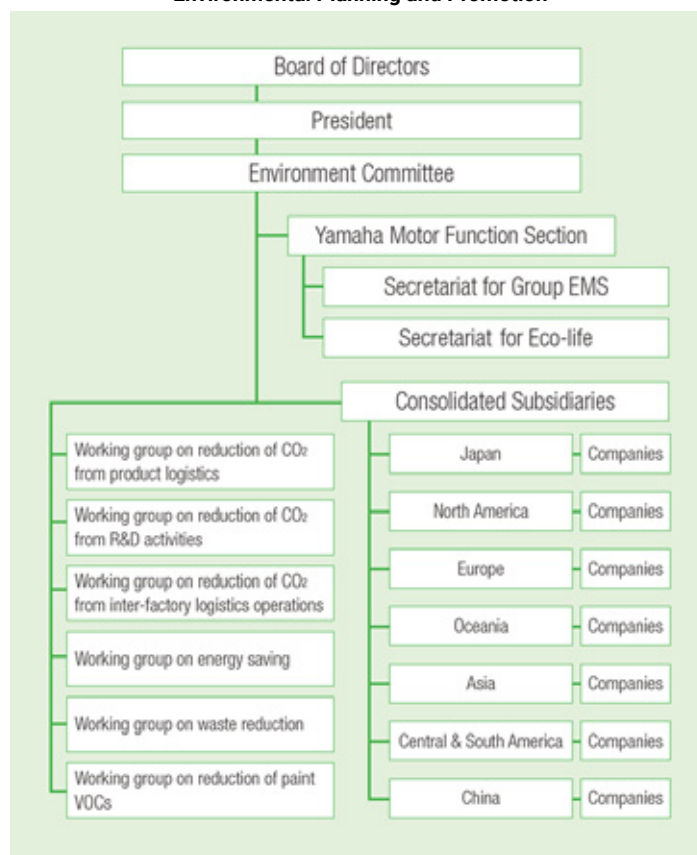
Environmental Planning and Promotion

Board of Directors

President

Environment Committee

Yamaha Motor Function Section

Secretariat for Group EMS

Secretariat for Eco-life

Consolidated Subsidiaries

Working group on reduction of $CO_2$ from product logistics

Working group on reduction of $CO_2$ from R&D activities

Working group on reduction of $CO_2$ from inter-factory logistics operations

Working group on energy saving

Working group on waste reduction

Working group on reduction of paint VOCs

Japan

Companies

North America

Companies

Europe

Companies

Oceania

Companies

Asia

Companies

Central & South America

Companies

China

Companies